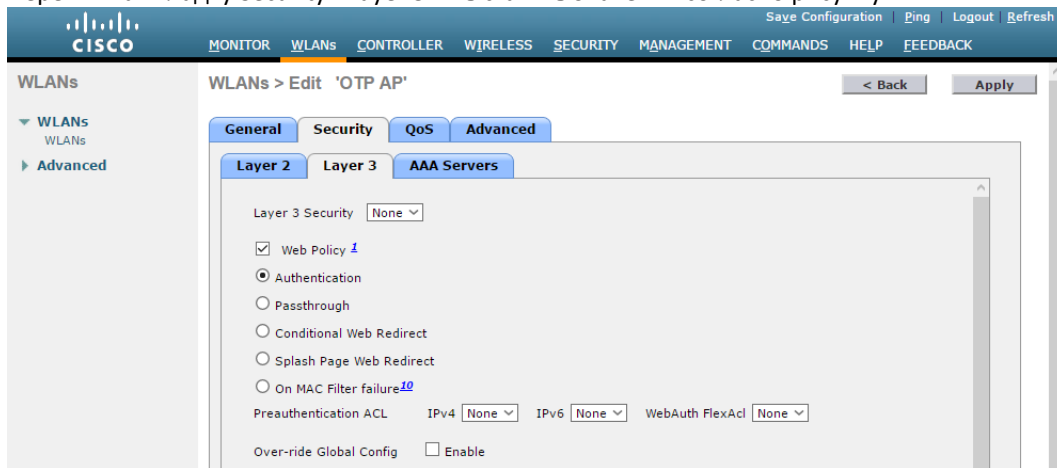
CISCO

Save Configuration | Ping | Logout | Refresh

MONITOR WLANs CONTROLLER WIRELESS SECURITY MANAGEMENT COMMANDS HELP FEEDBACK

WLANs

WLANs
WLANs

Advanced

WLANs > Edit 'OTP AP'

< Back Apply

General Security QoS Advanced

Layer 2 Layer 3 AAA Servers

Layer 3 Security None

Web Policy $^1$

Authentication

Passthrough

Conditional Web Redirect

Splash Page Web Redirect

On MAC Filter failure$^{10}$

Preauthentication ACL IPv4 None IPv6 None WebAuth FlexAcl None

Over-ride Global Config Enable